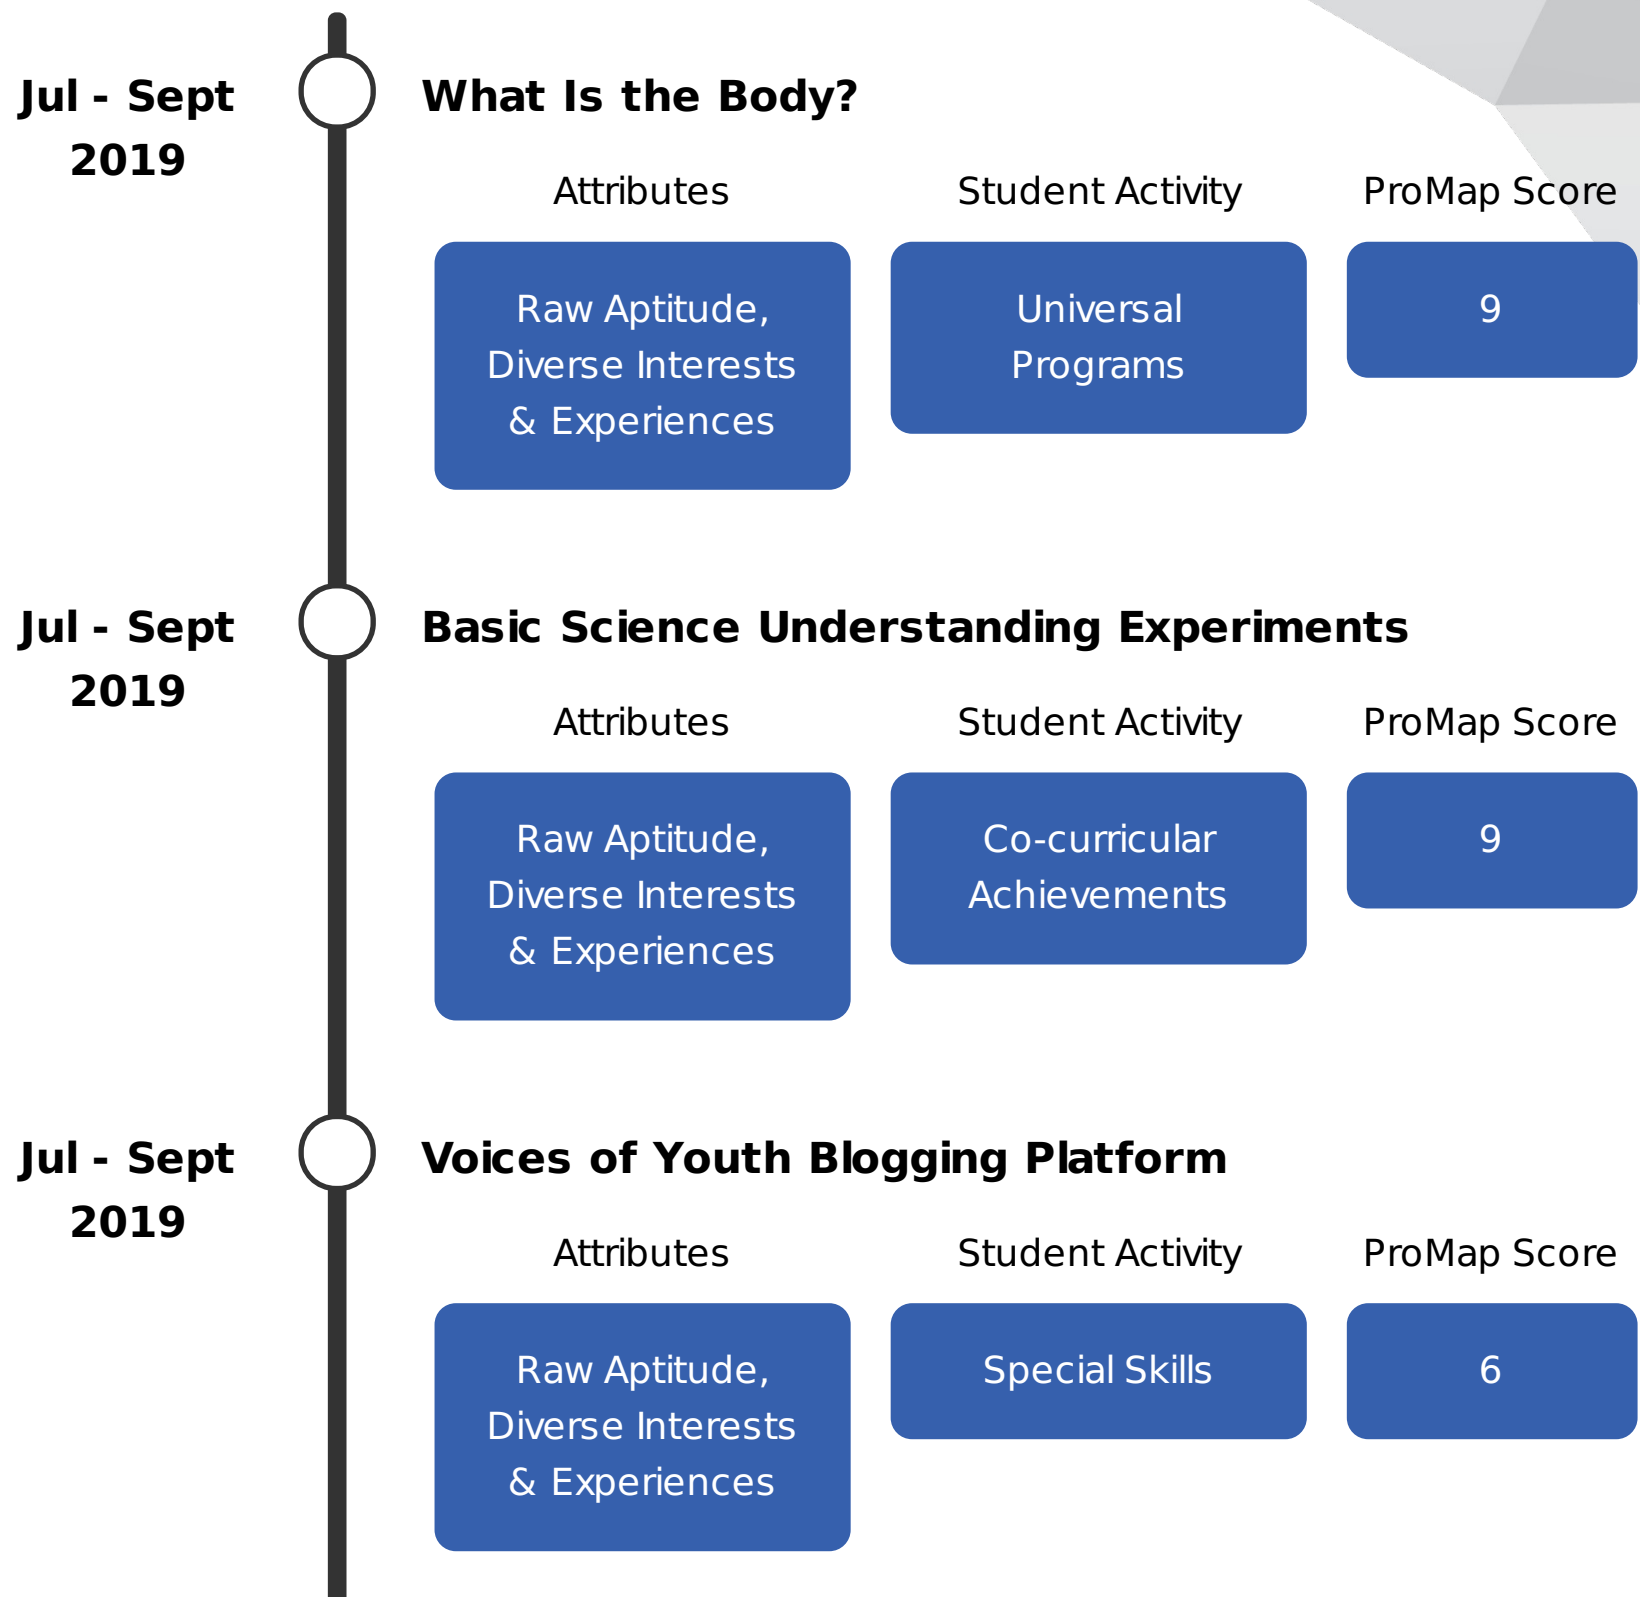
Jul - Sept 2019

What Is the Body?

Attributes

Student Activity

ProMap Score

Raw Aptitude, Diverse Interests & Experiences

Universal Programs

9

Jul - Sept 2019

Basic Science Understanding Experiments

Attributes

Student Activity

ProMap Score

Raw Aptitude, Diverse Interests & Experiences

Co-curricular Achievements

9

Jul - Sept 2019

Voices of Youth Blogging Platform

Attributes

Student Activity

ProMap Score

Raw Aptitude, Diverse Interests & Experiences

Special Skills

6